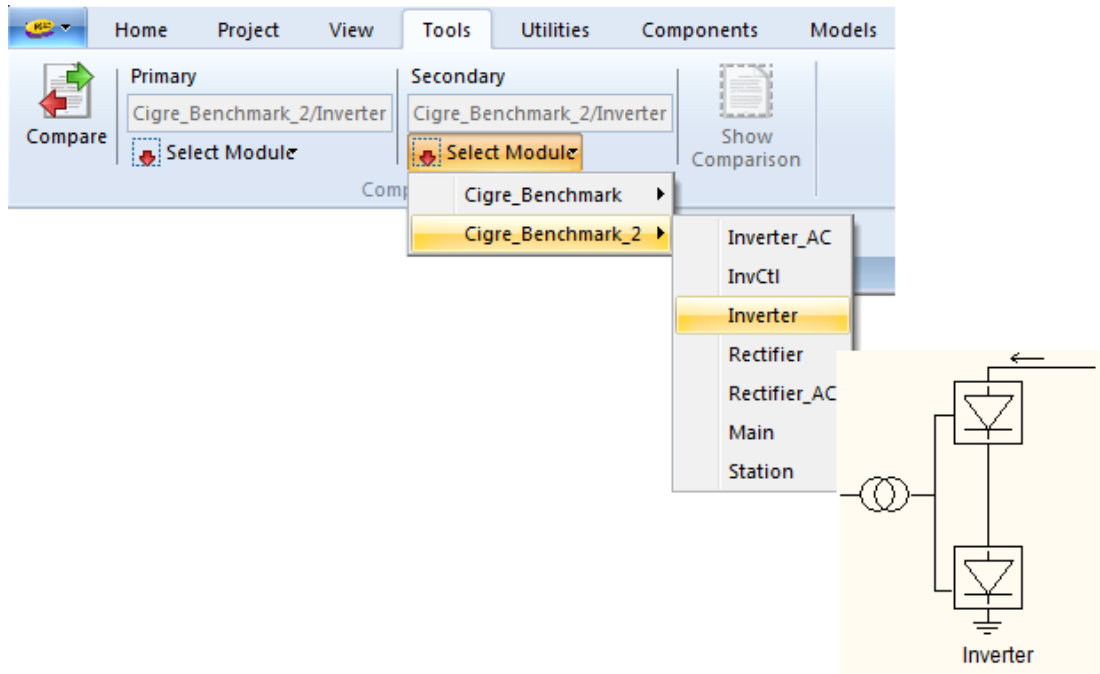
Home Project View Tools Utilities Components Models

Compare

Primary

Cigre_Benchmark_2/Inverter

Select Module

Secondary

Cigre_Benchmark_2/Inverter

Select Module

Show Comparison

Comp

Cigre_Benchmark

Cigre_Benchmark_2

Inverter_AC
InvCtl
Inverter
Rectifier
Rectifier_AC
Main
Station

Inverter